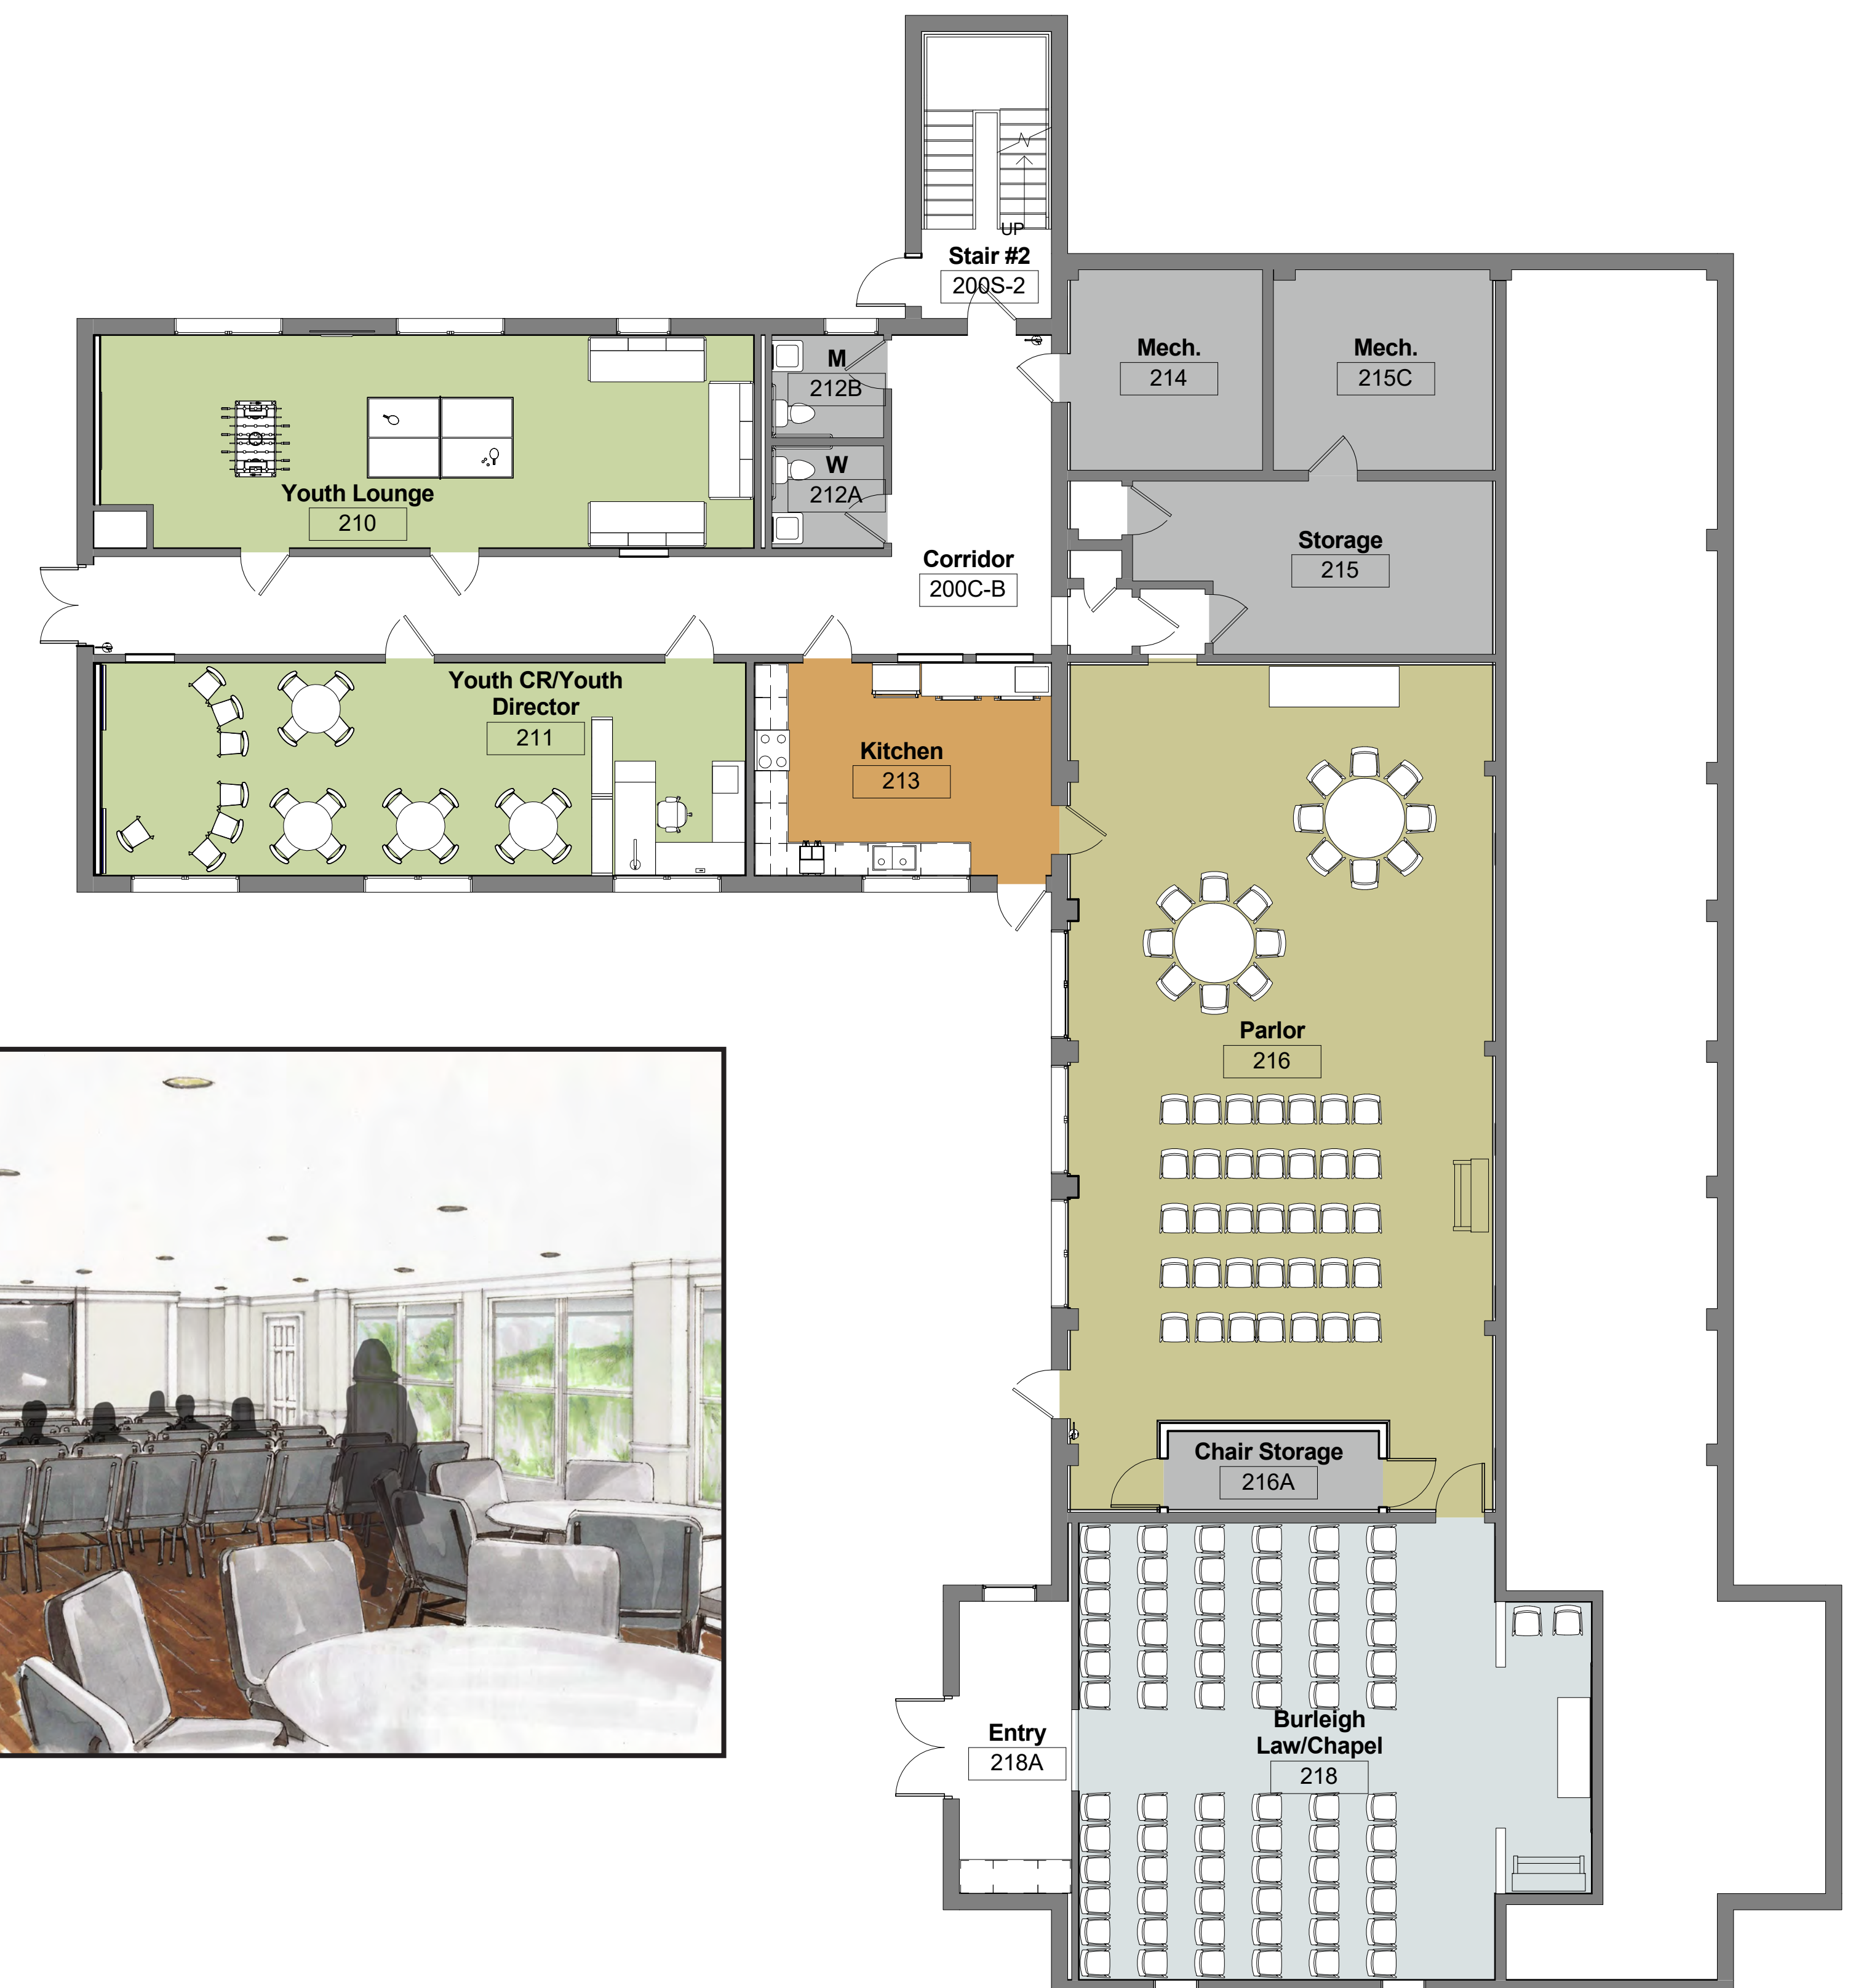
UP
Stair #2
200S-2

M
212B

W
212A

Mech.
214

Mech.
215C

Youth Lounge
210

Corridor
200C-B

Storage
215

Youth CR/Youth Director
211

Kitchen
213

Parlor
216

Chair Storage
216A

Entry
218A

Burleigh Law/Chapel
218